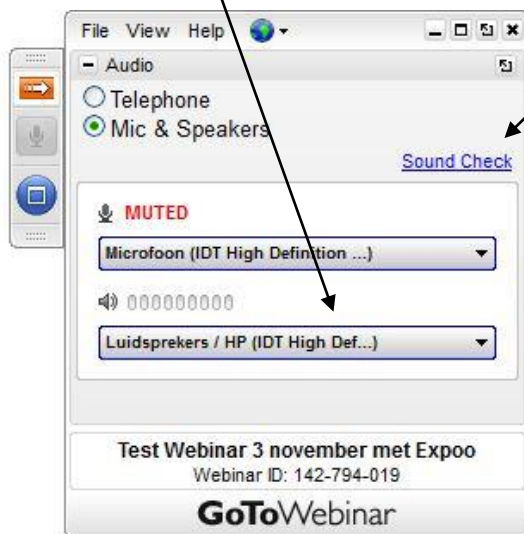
File View Help

Audio

Telephone

Mic & Speakers

Sound Check

MUTED

Microfoon (IDT High Definition ...)

Luidsprekers / HP (IDT High Def...)

Test Webinar 3 november met Expoo

Webinar ID: 142-794-019

GoToWebinar